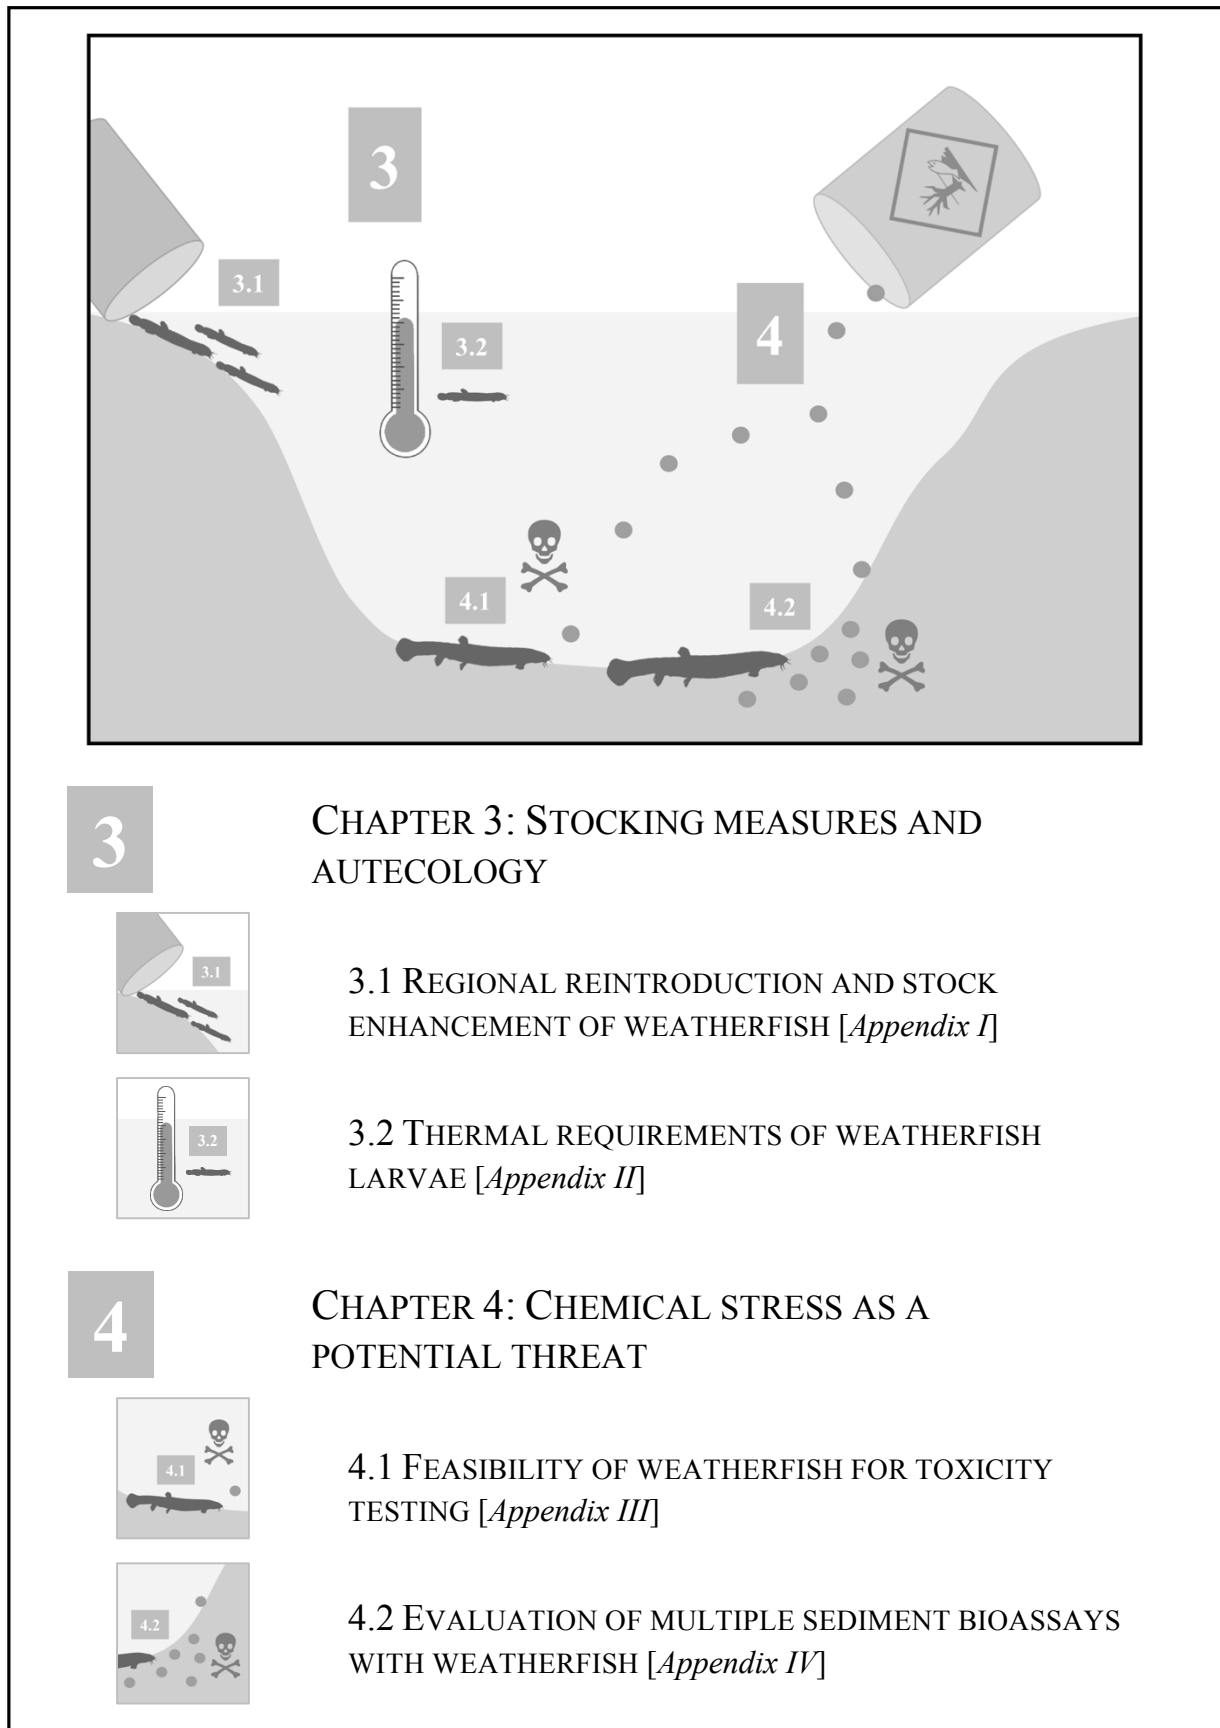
3

3.1

3.2

4

4.1

4.2

3

CHAPTER 3: STOCKING MEASURES AND AUTECOLOGY

3.1

3.1 REGIONAL REINTRODUCTION AND STOCK ENHANCEMENT OF WEATHERFISH [*Appendix I*]

3.2

3.2 THERMAL REQUIREMENTS OF WEATHERFISH LARVAE [*Appendix II*]

4

CHAPTER 4: CHEMICAL STRESS AS A POTENTIAL THREAT

4.1

4.1 FEASIBILITY OF WEATHERFISH FOR TOXICITY TESTING [*Appendix III*]

4.2

4.2 EVALUATION OF MULTIPLE SEDIMENT BIOASSAYS WITH WEATHERFISH [*Appendix IV*]